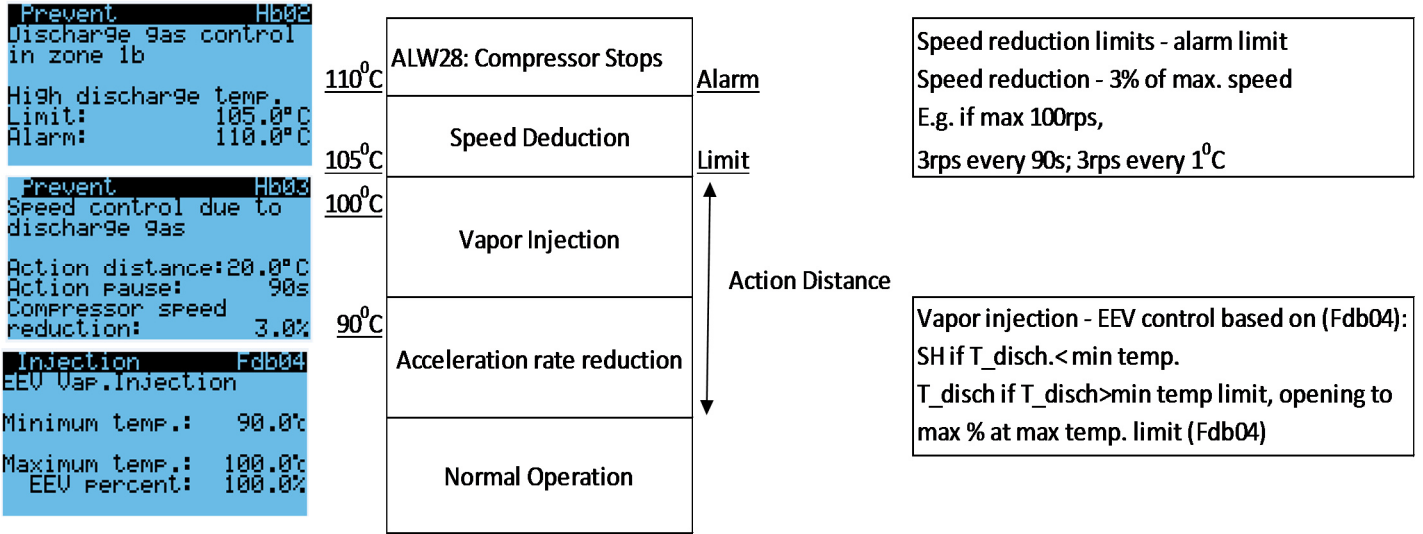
Prevent Hb02
Discharge gas control in zone 1b

High discharge temp.
Limit: 105.0°C
Alarm: 110.0°C

Prevent Hb03
Speed control due to discharge gas

Action distance: 20.0°C
Action pause: 90s
Compressor speed reduction: 3.0%

Injection Fdb04
EEV Vap.Injection

Minimum temp.: 90.0°C

Maximum temp.: 100.0°C
EEV percent: 100.0%

$110^0$C
ALW28: Compressor Stops
Alarm

Speed Deduction
$105^0$C
Limit

$100^0$C
Vapor Injection

Action Distance

$90^0$C
Acceleration rate reduction

Normal Operation

Speed reduction limits - alarm limit
Speed reduction - 3% of max. speed
E.g. if max 100rps,
3rps every 90s; 3rps every $1^0$C

Vapor injection - EEV control based on (Fdb04):
SH if T_disch.< min temp.
T_disch if T_disch>min temp limit, opening to max % at max temp. limit (Fdb04)